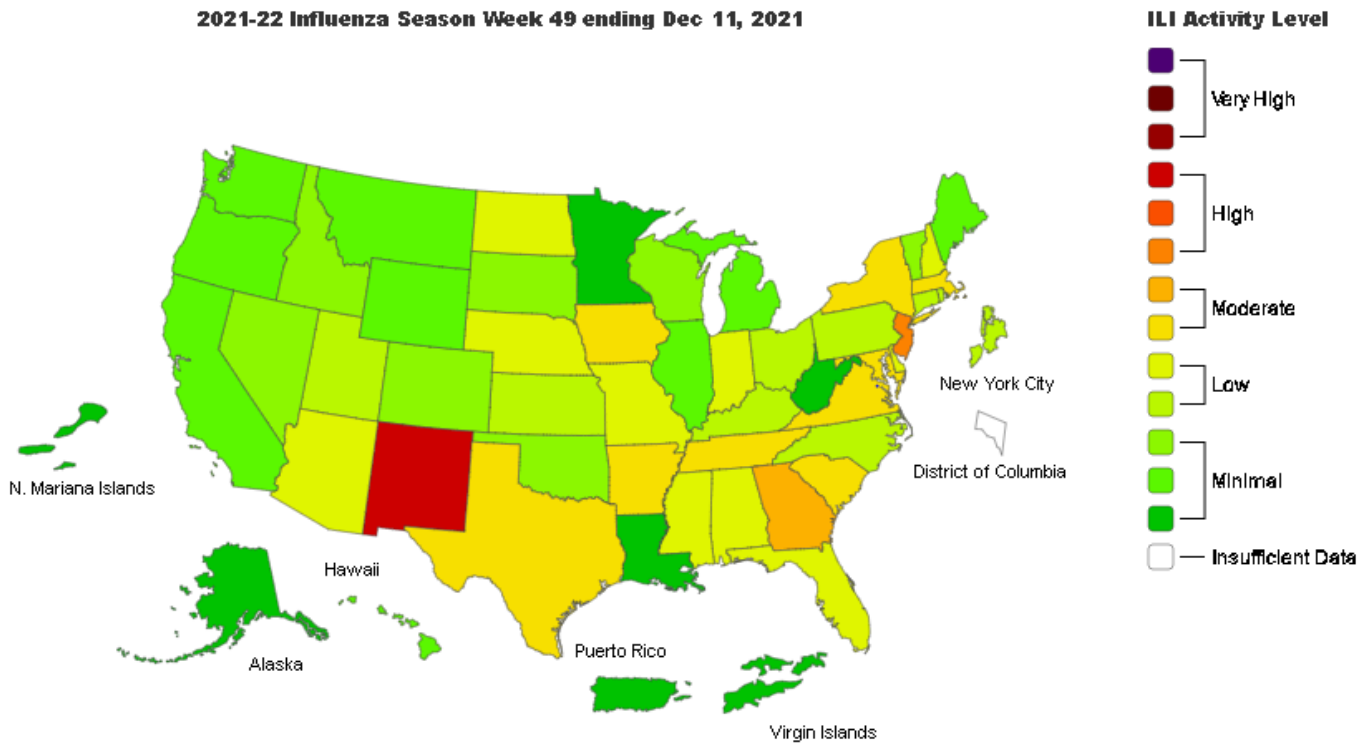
2021-22 Influenza Season Week 49 ending Dec 11, 2021

ILI Activity Level

Very High

High

Moderate

Low

Minimal

Insufficient Data

New York City

District of Columbia

N. Mariana Islands

Hawaii

Alaska

Puerto Rico

Virgin Islands